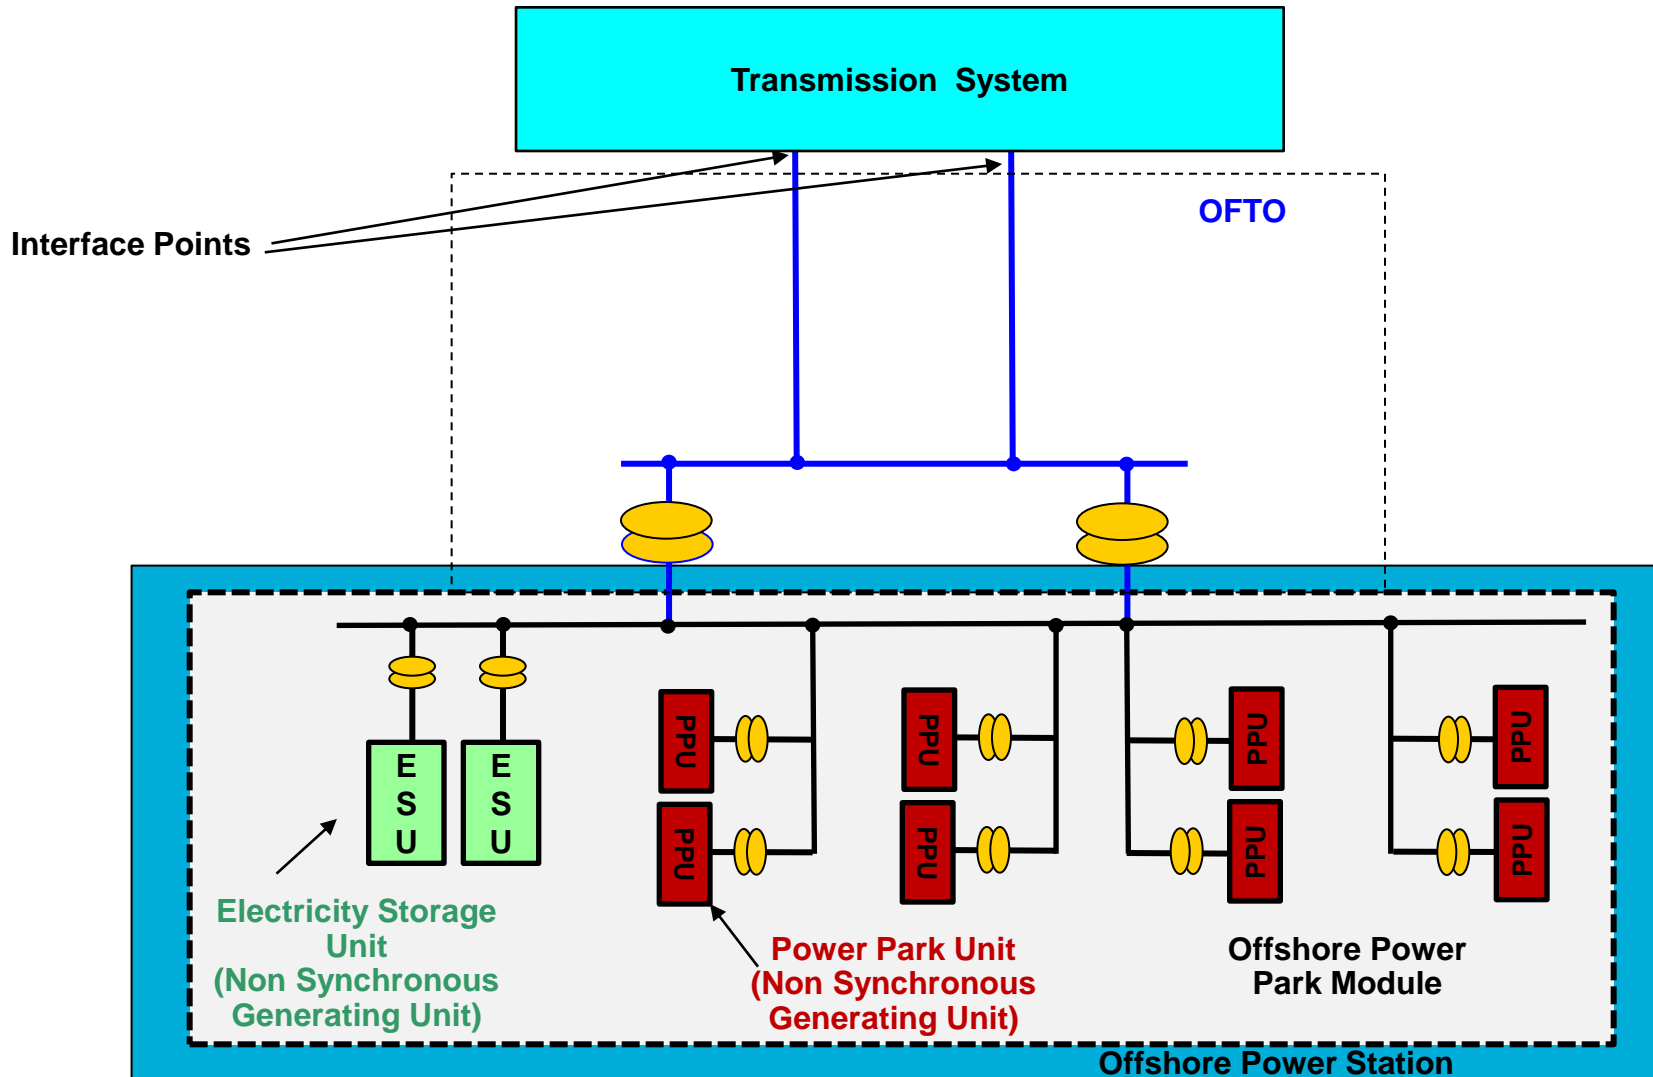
Transmission System

OFTO

Interface Points

E
S
U

E
S
U

PPU

PPU

PPU

PPU

PPU

PPU

PPU

PPU

Electricity Storage Unit (Non Synchronous Generating Unit)

Power Park Unit (Non Synchronous Generating Unit)

Offshore Power Park Module

Offshore Power Station